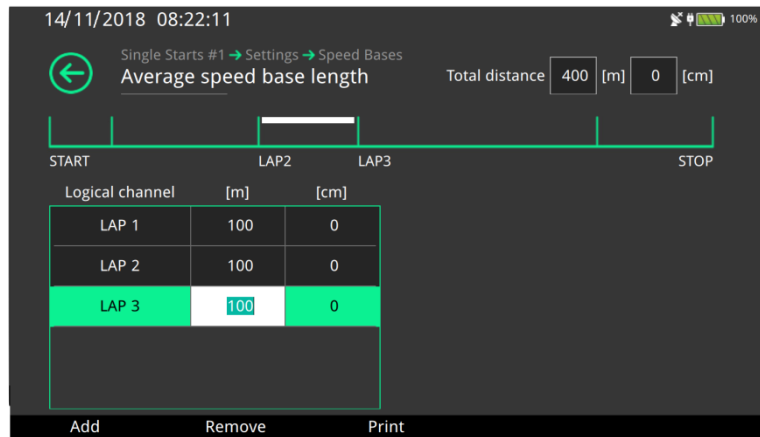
14/11/2018 08:22:11

100%

Single Starts #1 → Settings → Speed Bases

Average speed base length

Total distance 400 [m] 0 [cm]

START

LAP2

LAP3

STOP

| Logical channel | [m] | [cm] |
|---|---|---|
| LAP 1 | 100 | 0 |
| LAP 2 | 100 | 0 |
| LAP 3 | 100 | 0 |

Add Remove Print